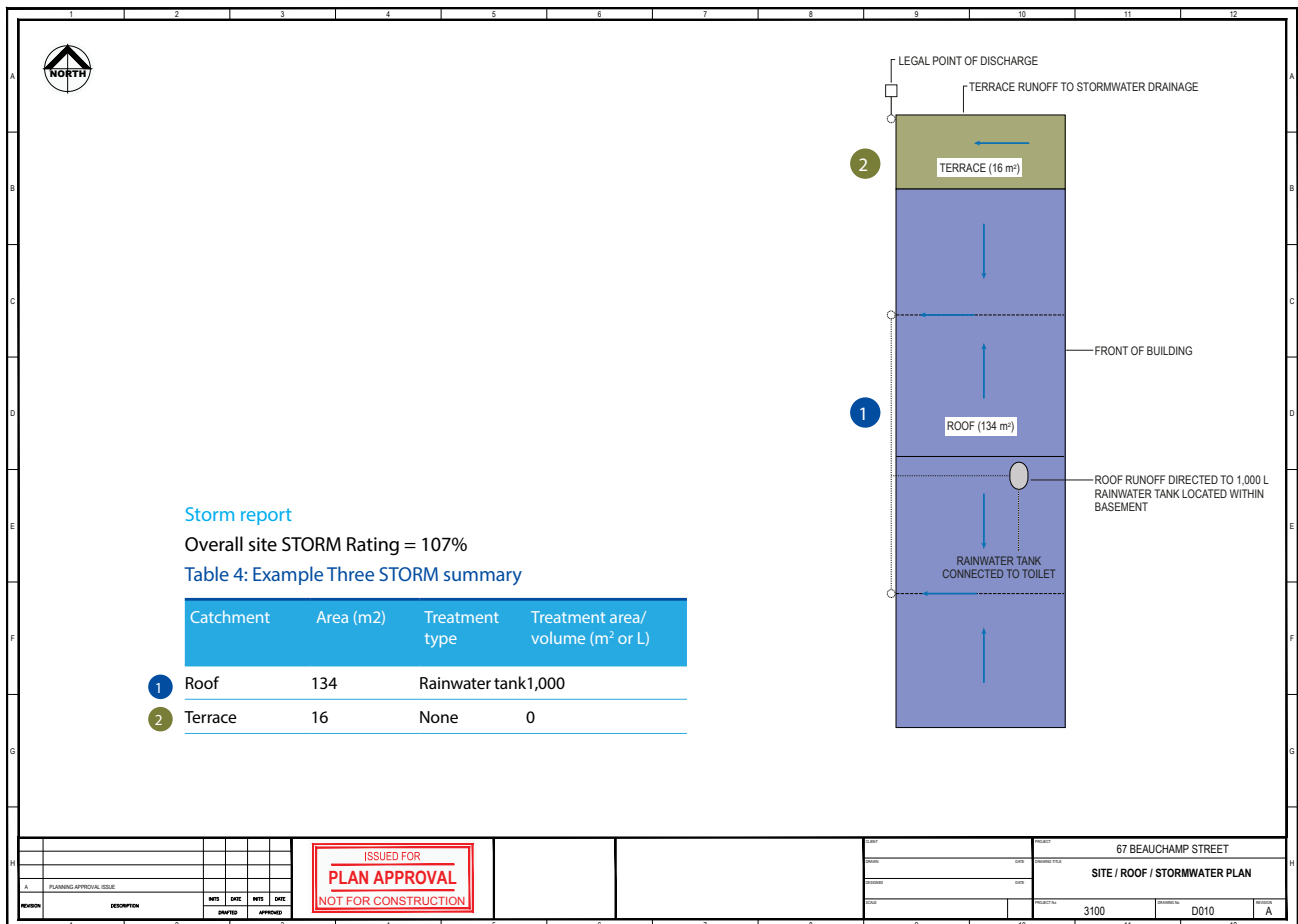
1 2 3 4 5 6 7 8 9 10 11 12

A B C D E F G H

NORTH

LEGAL POINT OF DISCHARGE

TERRACE RUNOFF TO STORMWATER DRAINAGE

2

TERRACE (16 m²)

FRONT OF BUILDING

1

ROOF (134 m²)

ROOF RUNOFF DIRECTED TO 1,000 L RAINWATER TANK LOCATED WITHIN BASEMENT

RAINWATER TANK CONNECTED TO TOILET

Storm report

Overall site STORM Rating = 107%

Table 4: Example Three STORM summary

| | Catchment | Area (m2) | Treatment type | Treatment area/ volume (m² or L) |
|---|---|---|---|---|
| 1 | Roof | 134 | Rainwater tank | 1,000 |
| 2 | Terrace | 16 | None | 0 |

A PLANNING APPROVAL ISSUE

REVISION DESCRIPTION INITS DATE INITS DATE DRAFTED APPROVED

ISSUED FOR
PLAN APPROVAL
NOT FOR CONSTRUCTION

CLIENT

DRAWN DATE

DESIGNED DATE

SCALE

PROJECT
67 BEAUCHAMP STREET

DRAWING TITLE
SITE / ROOF / STORMWATER PLAN

PROJECT No. 3100 DRAWING No. D010 REVISION A